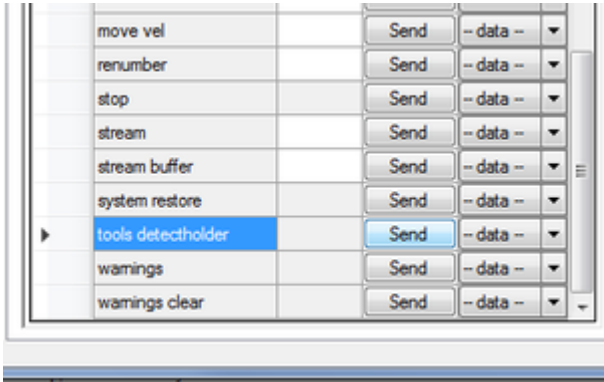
| | | | |
|---|---|---|---|
| move vel | | Send | -- data -- |
| renumber | | Send | -- data -- |
| stop | | Send | -- data -- |
| stream | | Send | -- data -- |
| stream buffer | | Send | -- data -- |
| system restore | | Send | -- data -- |
| tools detectholder | | Send | -- data -- |
| warnings | | Send | -- data -- |
| warnings clear | | Send | -- data -- |